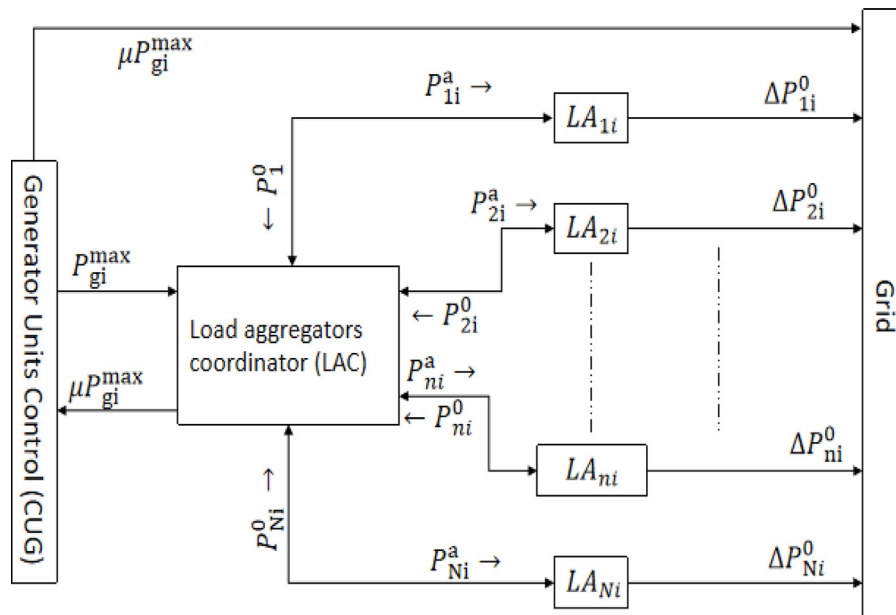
$\mu P_{\mathrm{gi}}^{\max}$

$P_{1\mathrm{i}}^{\mathrm{a}} \rightarrow$

$LA_{1i}$

$\Delta P_{1\mathrm{i}}^{0}$

$\leftarrow P_{1}^{0}$

$P_{2\mathrm{i}}^{\mathrm{a}} \rightarrow$

$LA_{2i}$

$\Delta P_{2\mathrm{i}}^{0}$

Generator Units Control (CUG)

$P_{\mathrm{gi}}^{\max}$

Load aggregators coordinator (LAC)

$\leftarrow P_{2\mathrm{i}}^{0}$

Grid

$\mu P_{\mathrm{gi}}^{\max}$

$P_{ni}^{\mathrm{a}} \rightarrow$

$\leftarrow P_{ni}^{0}$

$LA_{ni}$

$\Delta P_{\mathrm{ni}}^{0}$

$P_{\mathrm{Ni}}^{0} \rightarrow$

$P_{\mathrm{Ni}}^{\mathrm{a}} \rightarrow$

$LA_{Ni}$

$\Delta P_{\mathrm{N}i}^{0}$